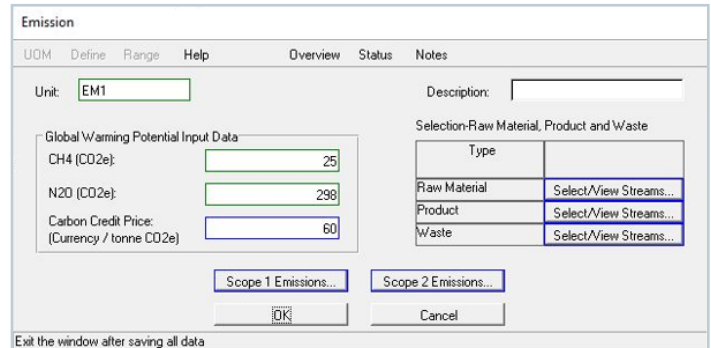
Emission

UOM Define Range Help Overview Status Notes

Unit: EM1

Description:

Global Warming Potential Input Data

CH4 (CO2e): 25

N2O (CO2e): 298

Carbon Credit Price: (Currency / tonne CO2e) 60

Selection-Raw Material, Product and Waste

| Type | |
|---|---|
| Raw Material | Select/View Streams... |
| Product | Select/View Streams... |
| Waste | Select/View Streams... |

Scope 1 Emissions...

Scope 2 Emissions...

OK

Cancel

Exit the window after saving all data